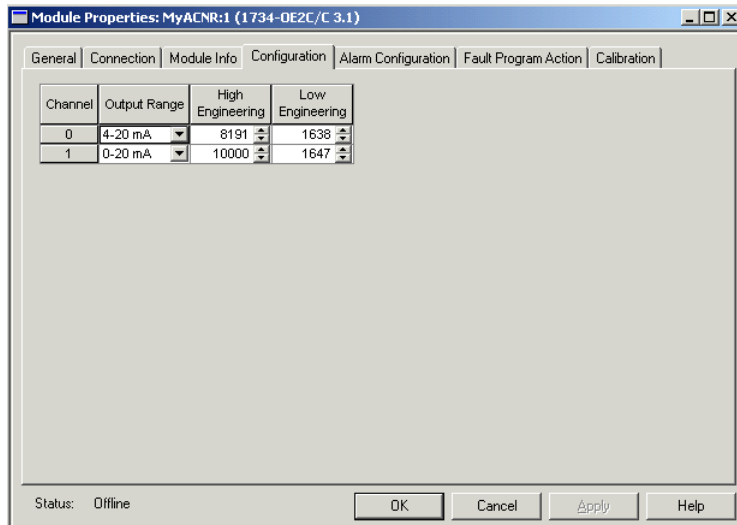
Module Properties: MyACNR:1 (1734-OE2C/C 3.1)

General | Connection | Module Info | Configuration | Alarm Configuration | Fault Program Action | Calibration

| Channel | Output Range | High Engineering | Low Engineering |
|---|---|---|---|
| 0 | 4-20 mA | 8191 | 1638 |
| 1 | 0-20 mA | 10000 | 1647 |

Status: Offline

OK | Cancel | Apply | Help